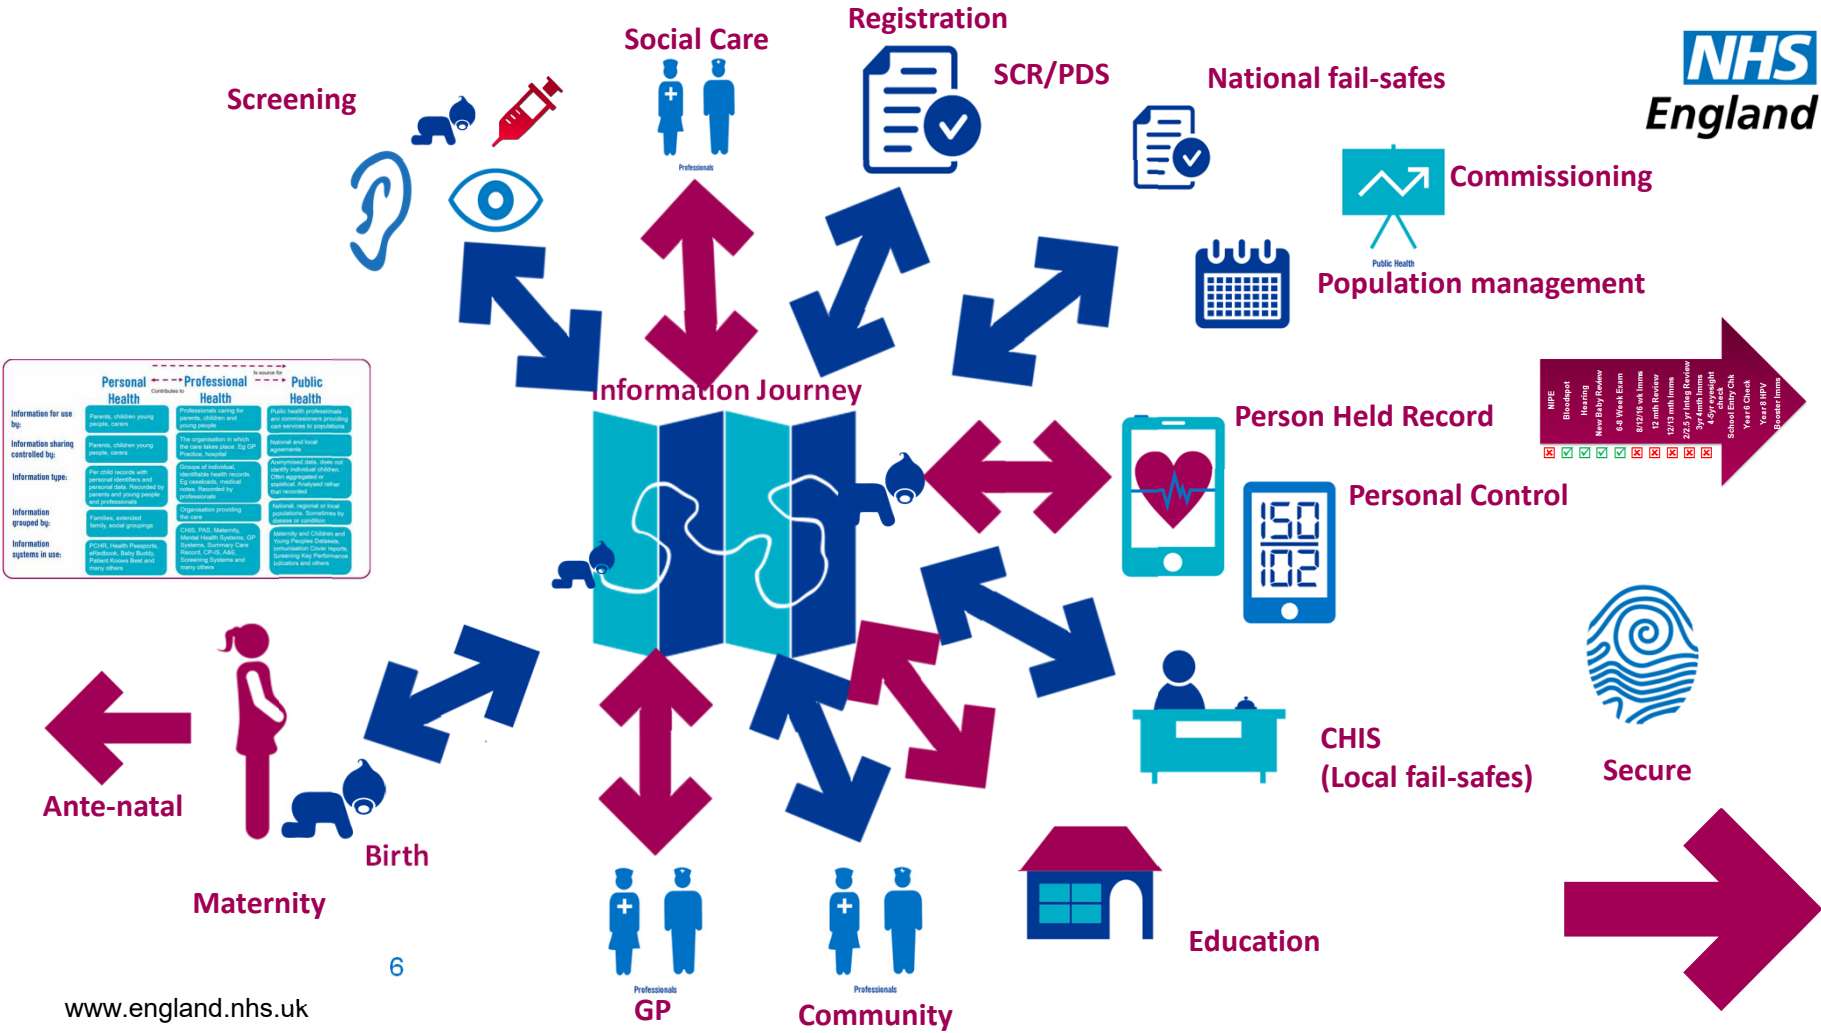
Registration

Social Care

SCR/PDS

National fail-safes

NHS England

Screening

Professionals

Commissioning

Public Health

Population management

| | Personal Health | Professional Health | Public Health |
|---|---|---|---|
| Information for use by: | Parents, children young people, carers | Professionals caring for parents, children and young people | Public health professionals and commissioners providing care services to populations |
| Information sharing controlled by: | Parents, children young people, carers | The organisation in which the care takes place. Eg GP Practice, hospital | National and local agreements |
| Information type: | Per child records with personal identifiers and personal data. Recorded by parents and young people and professionals | Groups of individual, identifiable health records Eg caseloads, medical notes. Recorded by professionals | Anonymised data, does not identify individual children. Often aggregated or statistical. Analysed rather than recorded |
| Information grouped by: | Families, extended family, social groupings | Organisation providing the care | National, regional or local populations. Sometimes by disease or condition |
| Information systems in use: | PCHR, Health Passports, eRedbook, Baby Buddy, Patient Knows Best and many others | CHIS, PAS, Maternity, Mental Health Systems, GP Systems, Summary Care Record, CP-IS, A&E, Screening Systems and many others | Maternity and Children and Young Peoples Datasets, Immunisation Cover reports, Screening Key Performance Indicators and others |

Contributes to

Is source for

Information Journey

Person Held Record

NIPE Bloodspot Hearing New Baby Review 6-8 Week Exam 8/12/16 wk Imms 12 mth Review 12/13 mth Imms 2/2.5 yr Integ Review 3yr 4mth Imms 4-5yr eyesight check School Entry Chk Year 6 Check Year 8 HPV Booster Imms

Personal Control

150
102

Secure

CHIS
(Local fail-safes)

Ante-natal

Birth

Maternity

6

www.england.nhs.uk

Professionals

GP

Professionals

Community

Education